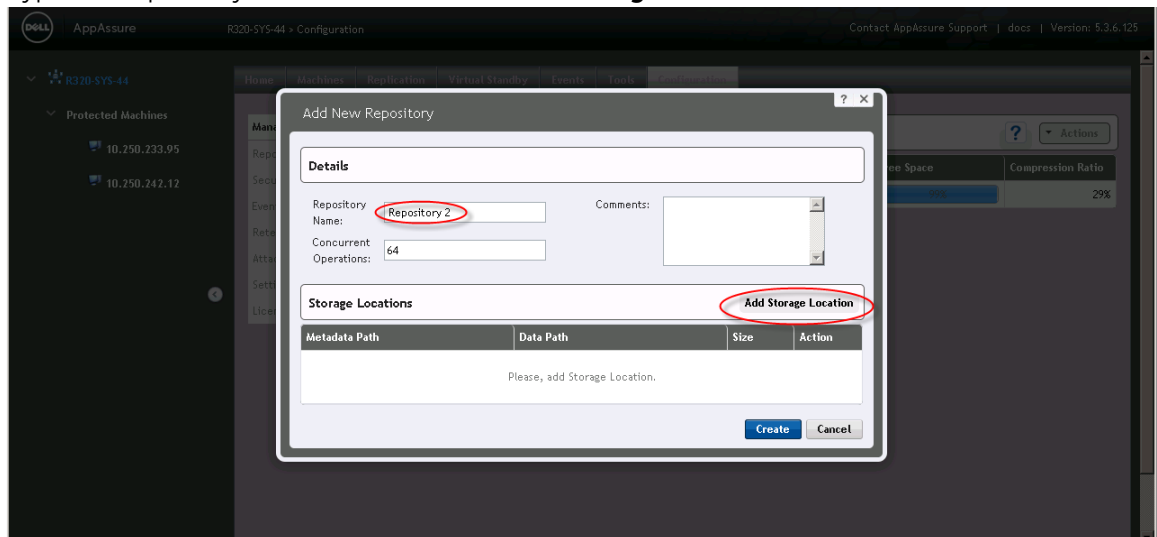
DELL AppAssure R320-SYS-44 > Configuration Contact AppAssure Support | docs | Version: 5.3.6.125

R320-SYS-44

Protected Machines

10.250.233.95

10.250.242.12

Home Machines Replication Virtual Standby Events Tools Configuration

Mana
Repo
Secu
Even
Rete
Atta
Setti
Licen

Actions

ee Space | Compression Ratio
29%

Add New Repository

? ×

Details

Repository Name: Repository 2

Concurrent Operations: 64

Comments:

Storage Locations

Add Storage Location

| Metadata Path | Data Path | Size | Action |
|---|---|---|---|
| Please, add Storage Location. | | | |

Create Cancel